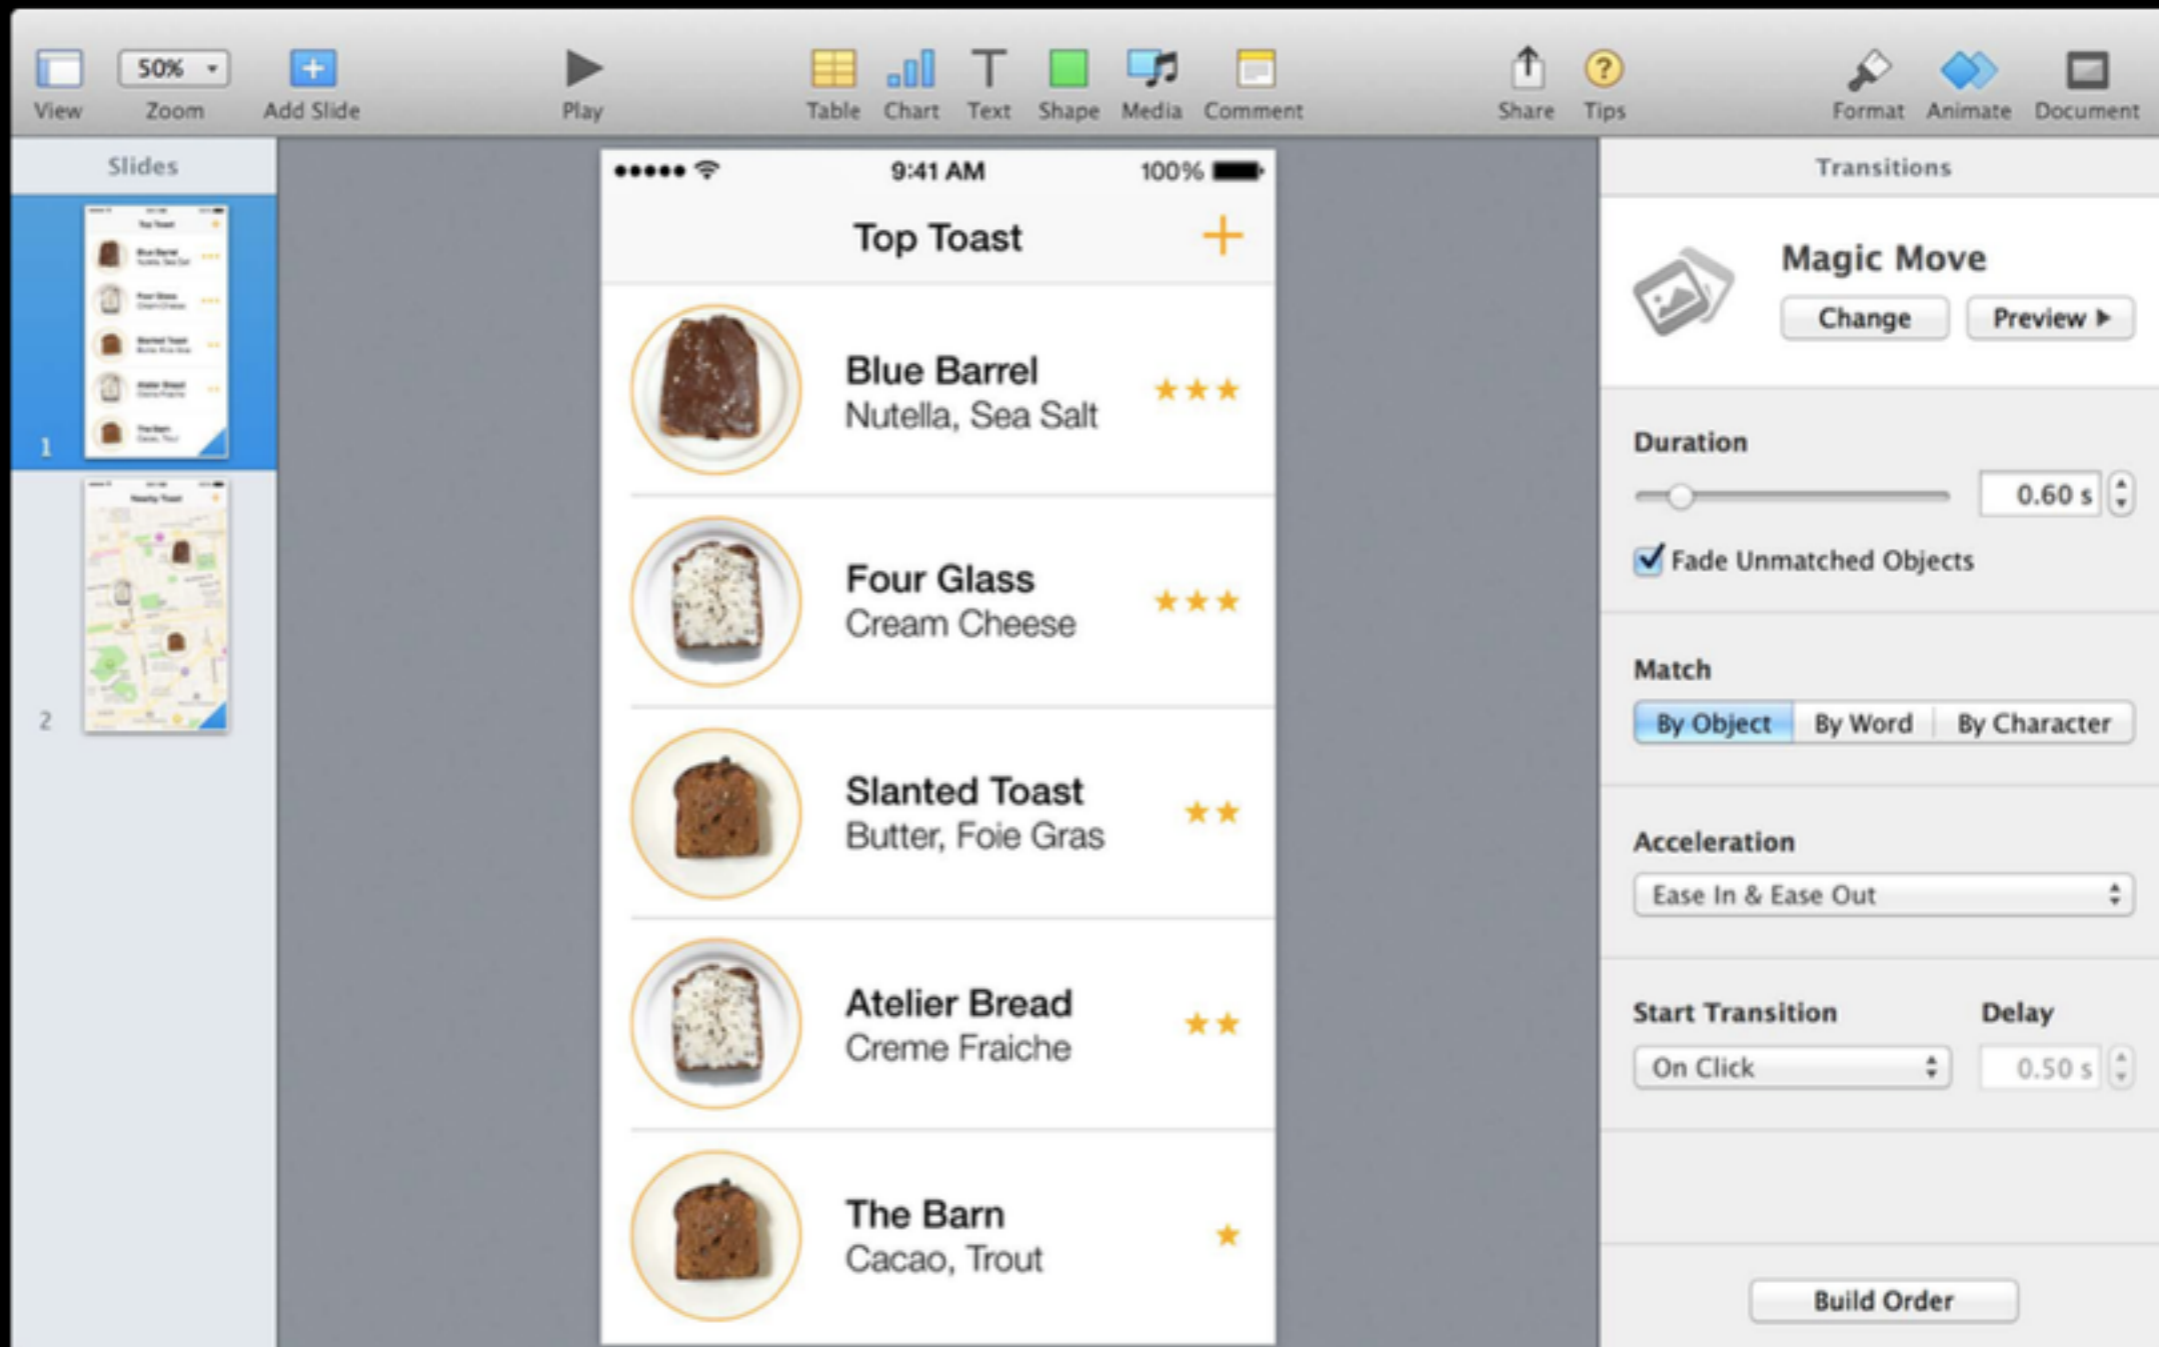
View 50% Zoom Add Slide Play Table Chart Text Shape Media Comment Share Tips Format Animate Document

Slides

1

2

●●●●● 9:41 AM 100%

Top Toast +

Blue Barrel
Nutella, Sea Salt ★★★

Four Glass
Cream Cheese ★★★

Slanted Toast
Butter, Foie Gras ★★

Atelier Bread
Creme Fraiche ★★

The Barn
Cacao, Trout ★

Transitions

Magic Move

Change Preview ▶

Duration

0.60 s

Fade Unmatched Objects

Match

By Object By Word By Character

Acceleration

Ease In & Ease Out

Start Transition Delay

On Click 0.50 s

Build Order